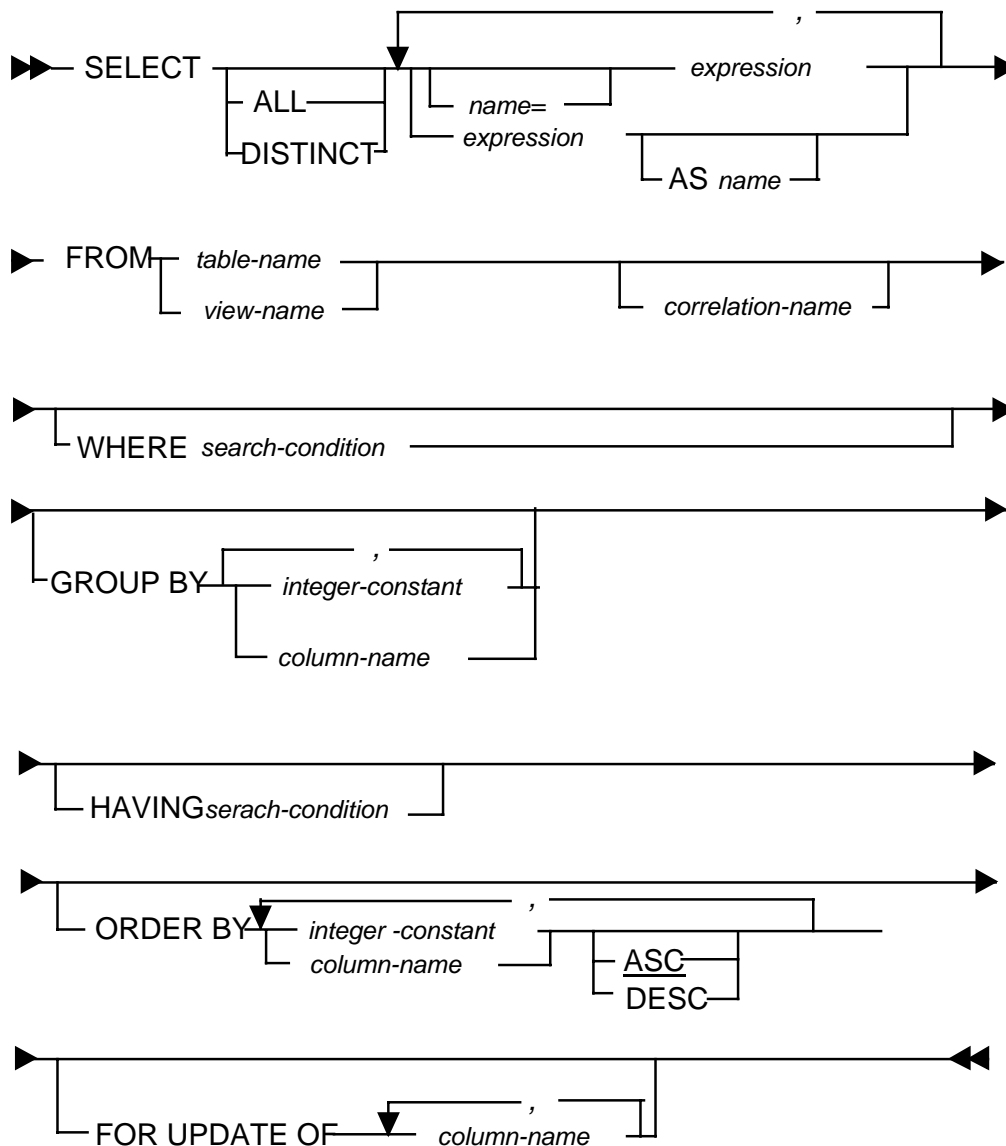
SELECT ,
ALL
DISTINCT
name=
expression
expression
AS name

FROM table-name
view-name
correlation-name

WHERE search-condition

GROUP BY ,
integer-constant
column-name

HAVINGserach-condition

ORDER BY ,
integer -constant
column-name
ASC
DESC

FOR UPDATE OF ,
column-name